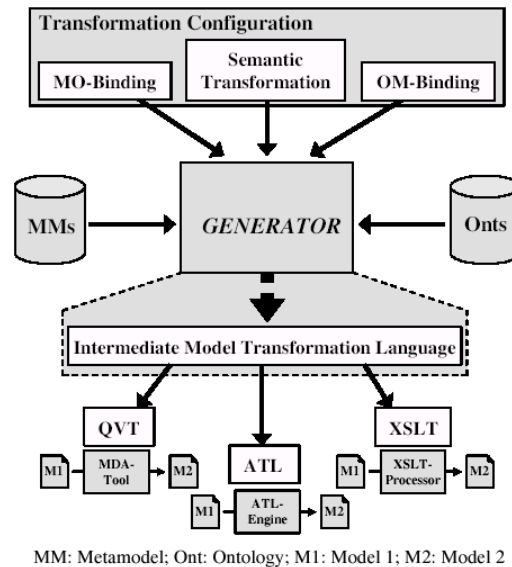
Transformation Configuration

MO-Binding

Semantic Transformation

OM-Binding

MMs

GENERATOR

Onts

Intermediate Model Transformation Language

QVT

ATL

XSLT

M1

MDA-Tool

M2

M1

XSLT-Processor

M2

M1

ATL-Engine

M2

MM: Metamodel; Ont: Ontology; M1: Model 1; M2: Model 2